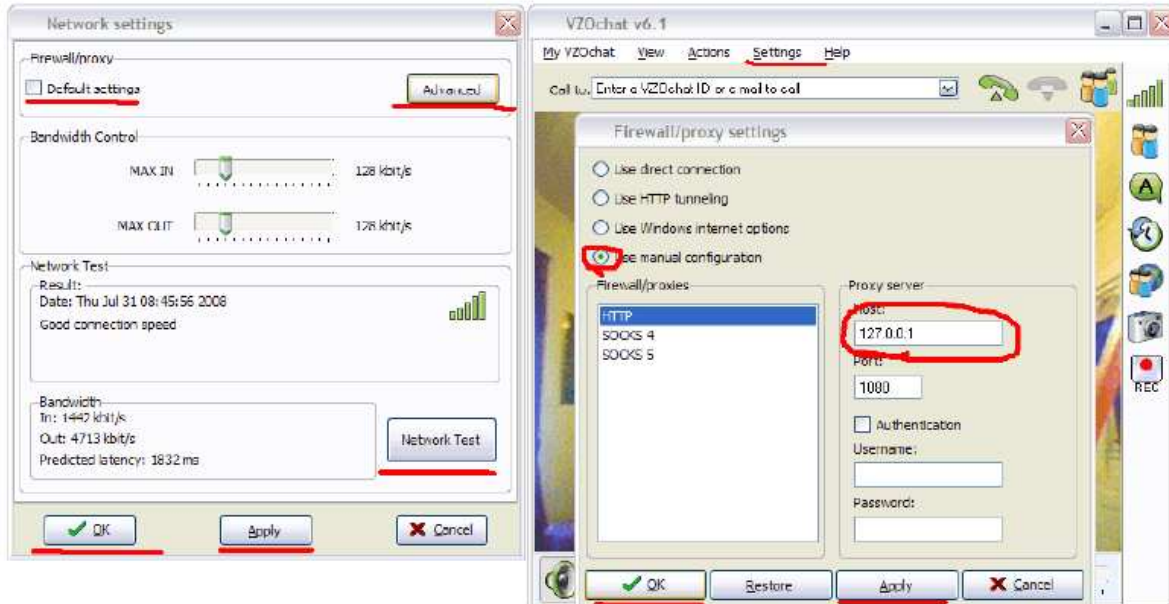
Network settings

Firewall/proxy
Default settings
Advanced

Bandwidth Control
MAX IN 128 kbit/s
MAX OUT 128 kbit/s

Network Test
Result:
Date: Thu Jul 31 08:45:56 2008
Good connection speed

Bandwidth
In: 1442 kbit/s
Out: 4713 kbit/s
Predicted latency: 1832 ms
Network Test

OK Apply Cancel

VZOchat v6.1
My VZOchat View Actions Settings Help
Call to: Enter a VZOchat ID or e-mail to call

Firewall/proxy settings
Use direct connection
Use HTTP tunneling
Use Windows internet options
Use manual configuration
Firewall/proxies
HTTP
SOCKS 4
SOCKS 5
Proxy server
Host:
127.0.0.1
Port:
1080
Authentication
Username:
Password:

OK Restore Apply Cancel

REC